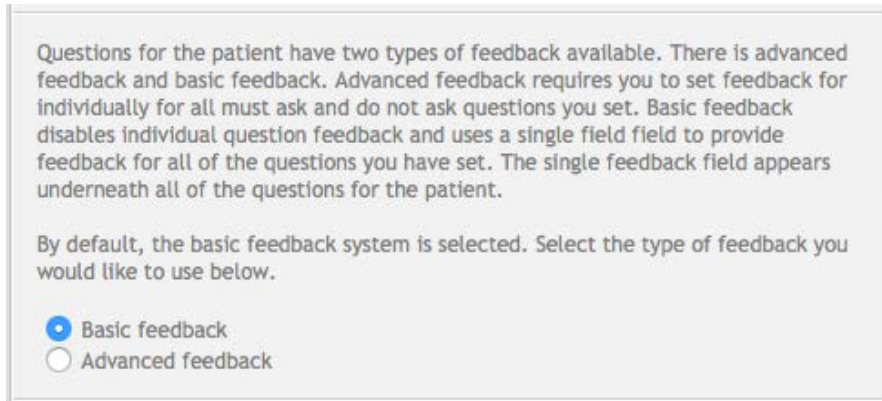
Questions for the patient have two types of feedback available. There is advanced feedback and basic feedback. Advanced feedback requires you to set feedback for individually for all must ask and do not ask questions you set. Basic feedback disables individual question feedback and uses a single field field to provide feedback for all of the questions you have set. The single feedback field appears underneath all of the questions for the patient.

By default, the basic feedback system is selected. Select the type of feedback you would like to use below.

Basic feedback
Advanced feedback